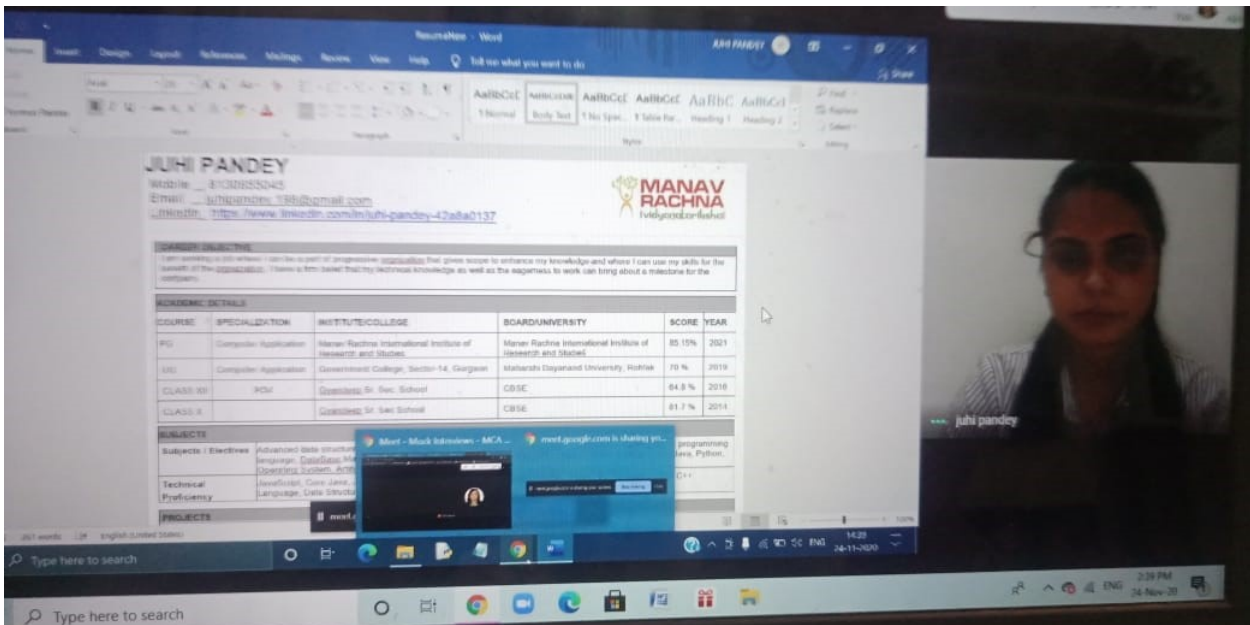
ResumeNew - Word

JUHI PANDEY

Tell me what you want to do

Share

AaBbCcDd AaBbCcDd AaBbCcI AaBbCcI AaBbC AaBbCcI

1 Normal Body Text 1 No Spac... 1 Table Par... Heading 1 Heading 2

Find

Replace

Select

Editing

Styles

Paragraph

Font

JUHI PANDEY

Mobile : 8130855045

Email : juhipandey.198@gmail.com

LinkedIn : https://www.linkedin.com/in/juhi-pandey-42a8a0137

MANAV RACHNA

vidyanatariksha

CAREER OBJECTIVE

I am seeking a job where I can be a part of progressive organization that gives scope to enhance my knowledge and where I can use my skills for the benefit of the organization. I have a firm belief that my technical knowledge as well as the eagerness to work can bring about a milestone for the company.

ACADEMIC DETAILS

| COURSE | SPECIALIZATION | INSTITUTE/COLLEGE | BOARD/UNIVERSITY | SCORE | YEAR |
|---|---|---|---|---|---|
| PG | Computer Application | Manav Rachna International Institute of Research and Studies | Manav Rachna International Institute of Research and Studies | 85.15% | 2021 |
| UG | Computer Application | Government College, Sector-14, Gurgaon | Maharshi Dayanand University, Rohtak | 70 % | 2019 |
| CLASS XII | PCM | Greenleaf Sr. Sec. School | CBSE | 64.8 % | 2016 |
| CLASS X | | Greenleaf Sr. Sec School | CBSE | 61.7 % | 2014 |

SUBJECTS

Subjects / Electives | Advanced data structure language, DataBase, Ma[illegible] Operating System, Artif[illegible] | programming Java, Python.

Technical Proficiency | JavaScript, Core Java, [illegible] Language, Data Structu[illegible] | C++

PROJECTS

Meet - Mock Interviews - MCA ...

meet.google.com is sharing yo...

Stop sharing

Hide

meet.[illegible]

juhi pandey

English (United States)

Type here to search

ENG

14:29

24-11-2020

Type here to search

2:29 PM

24-Nov-20

ENG